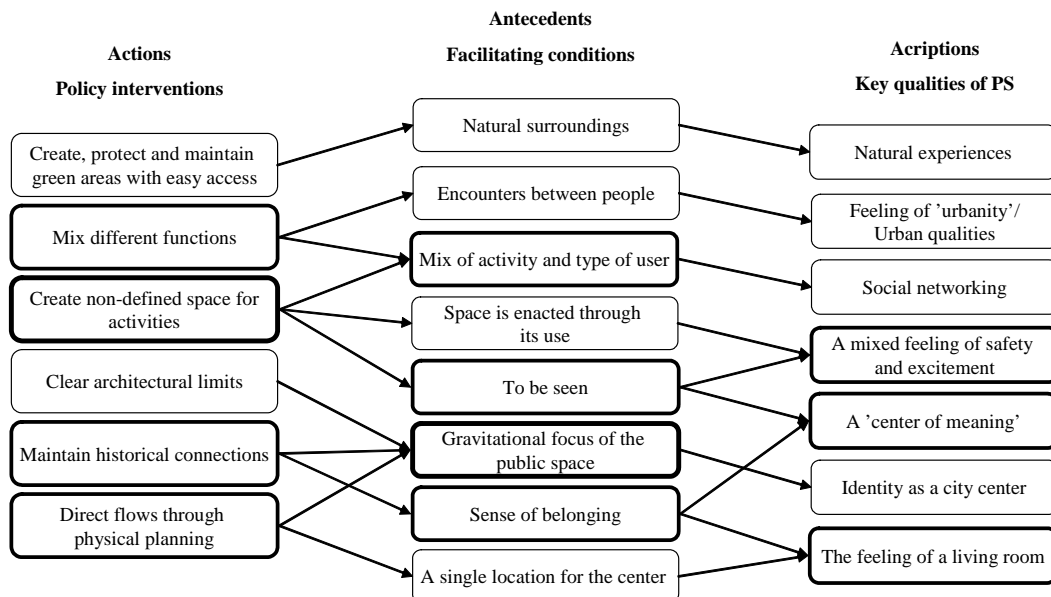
Antecedents

Actions

Policy interventions

Facilitating conditions

Acriptions

Key qualities of PS

Create, protect and maintain green areas with easy access

Mix different functions

Create non-defined space for activities

Clear architectural limits

Maintain historical connections

Direct flows through physical planning

Natural surroundings

Encounters between people

Mix of activity and type of user

Space is enacted through its use

To be seen

Gravitational focus of the public space

Sense of belonging

A single location for the center

Natural experiences

Feeling of 'urbanity'/ Urban qualities

Social networking

A mixed feeling of safety and excitement

A 'center of meaning'

Identity as a city center

The feeling of a living room